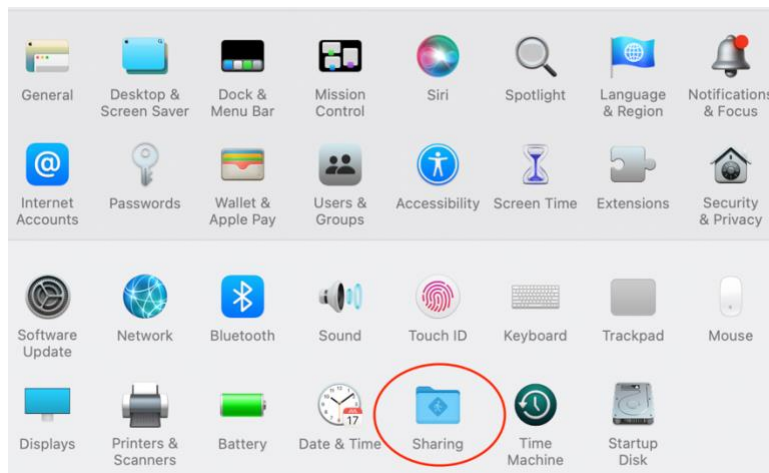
General
Desktop & Screen Saver
Dock & Menu Bar
Mission Control
Siri
Spotlight
Language & Region
Notifications & Focus

Internet Accounts
Passwords
Wallet & Apple Pay
Users & Groups
Accessibility
Screen Time
Extensions
Security & Privacy

Software Update
Network
Bluetooth
Sound
Touch ID
Keyboard
Trackpad
Mouse

Displays
Printers & Scanners
Battery
17
Date & Time
Sharing
Time Machine
Startup Disk